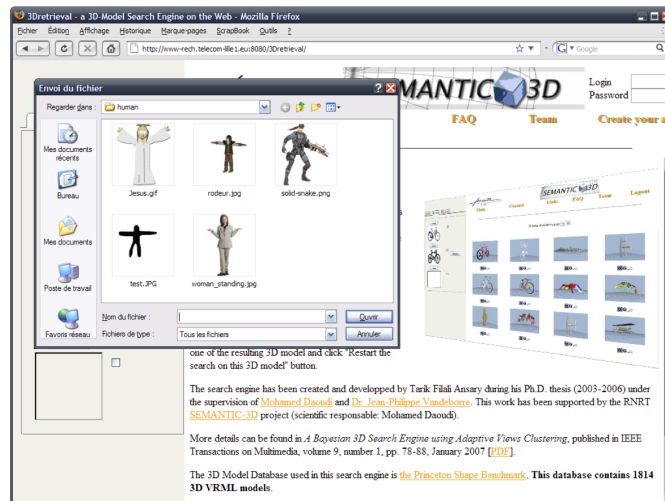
3Dretrieval - a 3D-Model Search Engine on the Web - Mozilla Firefox

Fichier Édition Affichage Historique Marque-pages ScrapBook Outils ?

http://www-rech.telecom-lille1.eu:8080/3Dretrieval/

Google

SEMANTIC 3D

Login
Password

FAQ Team Create your a

Envoi du fichier

Regarder dans : human

Mes documents récents

Bureau

Mes documents

Poste de travail

Favoris réseau

Jesus.gif

rodeur.jpg

solid-snake.png

test.JPG

woman_standing.jpg

Nom du fichier :

Fichiers de type : Tous les fichiers

Ouvrir

Annuler

SEMANTIC 3D

one of the resulting 3D model and click "Restart the search on this 3D model" button.

The search engine has been created and developped by Tarik Filali Ansary during his Ph.D. thesis (2003-2006) under the supervision of Mohamed Daoudi and Dr. Jean-Philippe Vandeborre. This work has been supported by the RNRT SEMANTIC-3D project (scientific responsable: Mohamed Daoudi).

More details can be found in A Bayesian 3D Search Engine using Adaptive Views Clustering, published in IEEE Transactions on Multimedia, volume 9, number 1, pp. 78-88, January 2007 [PDF].

The 3D Model Database used in this search engine is the Princeton Shape Benchmark. This database contains 1814 3D VRML models.